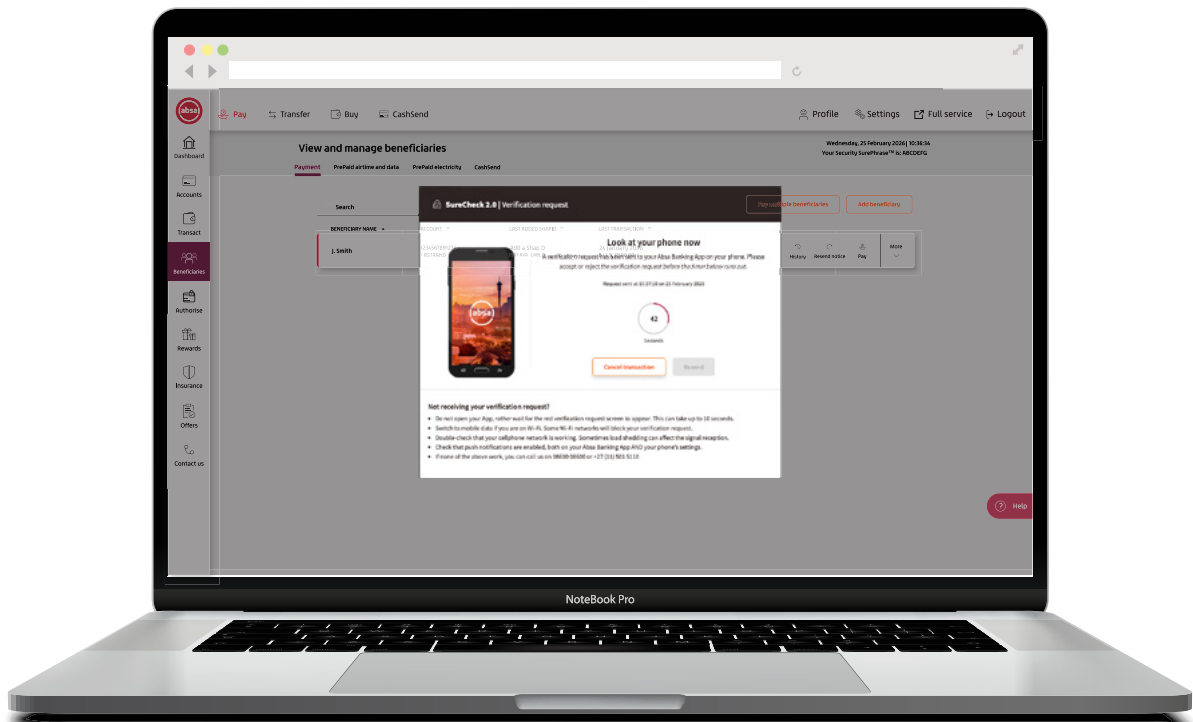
absa

Pay Transfer Buy CashSend

Profile Settings Full service Logout

Dashboard
Accounts
Transact
Beneficiaries
Authorise
Rewards
Insurance
Offers
Contact us

View and manage beneficiaries

Wednesday, 25 February 2026| 10:36:34
Your Security SurePhrase™ is: ABCDEFG

Payment PrePaid airtime and data PrePaid electricity CashSend

Search

Pay multiple beneficiaries Add beneficiary

BENEFICIARY NAME ACCOUNT LAST ADDED SHARED LAST TRANSACTION

J. Smith

History Resend notice Pay More

SureCheck 2.0 | Verification request

Look at your phone now

A verification request has been sent to your Absa Banking App on your phone. Please accept or reject the verification request before the timer below runs out.

Request sent at 10:37:28 on 25 February 2026

42
Seconds

Cancel transaction Resend

Not receiving your verification request?

Do not open your App, rather wait for the red verification request screen to appear. This can take up to 10 seconds.
Switch to mobile data if you are on Wi-Fi. Some Wi-Fi networks will block your verification request.
Double-check that your cellphone network is working. Sometimes load shedding can affect the signal reception.
Check that push notifications are enabled, both on your Absa Banking App AND your phone's settings.
If none of the above work, you can call us on 08600 08600 or +27 (11) 501 5110

absa

Help

NoteBook Pro